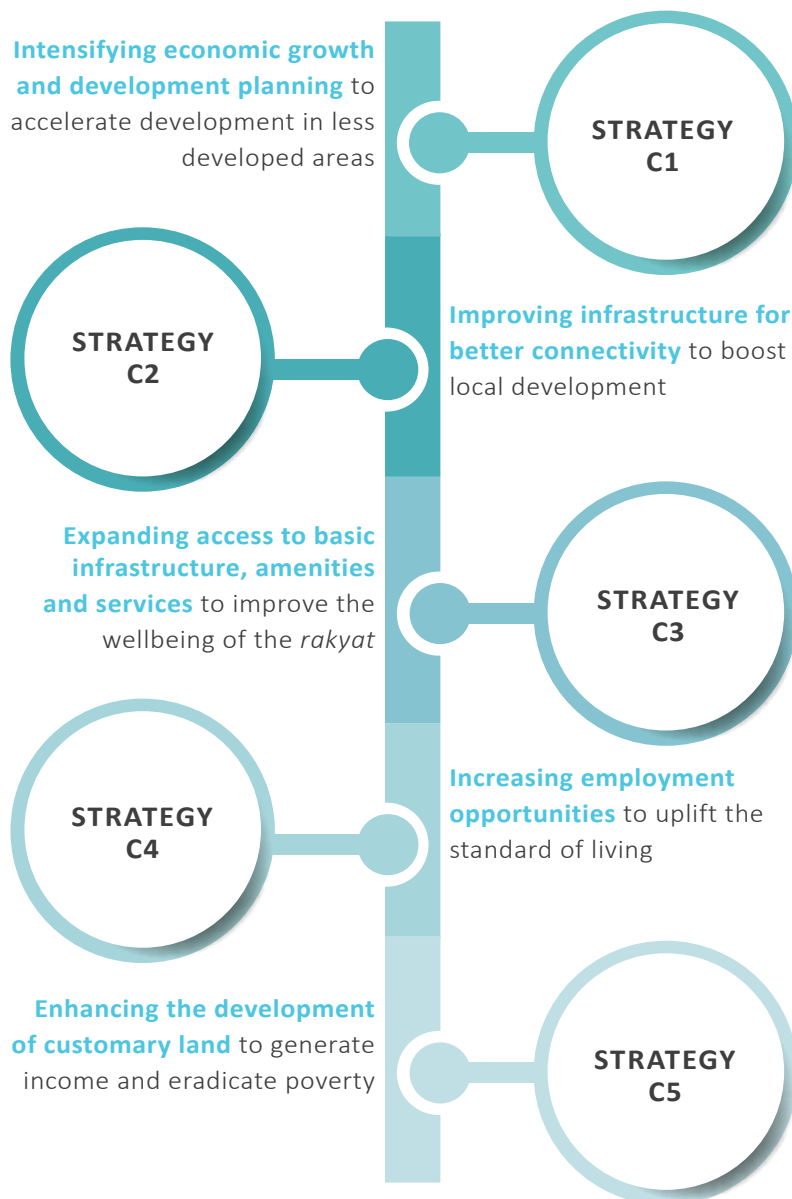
Intensifying economic growth and development planning to accelerate development in less developed areas

STRATEGY C1

STRATEGY C2

Improving infrastructure for better connectivity to boost local development

Expanding access to basic infrastructure, amenities and services to improve the wellbeing of the rakyat

STRATEGY C3

STRATEGY C4

Increasing employment opportunities to uplift the standard of living

Enhancing the development of customary land to generate income and eradicate poverty

STRATEGY C5